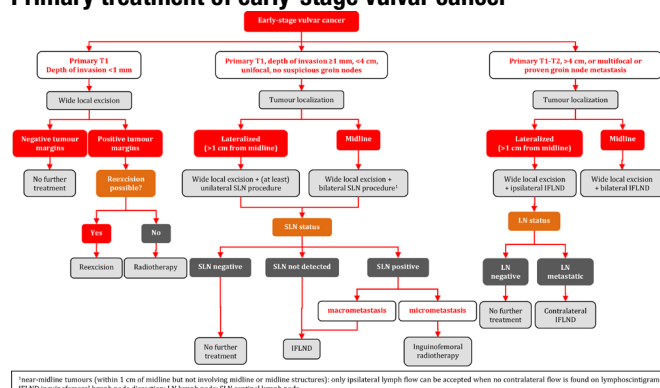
Primary treatment of early-stage vulvar cancer

Early-stage vulvar cancer

Primary T1
Depth of invasion <1 mm

Primary T1, depth of invasion ≥1 mm, <4 cm, unifocal, no suspicious groin nodes

Primary T1-T2, >4 cm, or multifocal or proven groin node metastasis

Wide local excision

Tumour localization

Tumour localization

Negative tumour margins

Positive tumour margins

Lateralized (>1 cm from midline)

Midline

Lateralized (>1 cm from midline)

Midline

No further treatment

Reexcision possible?

Wide local excision + (at least) unilateral SLN procedure

Wide local excision + bilateral SLN procedure¹

Wide local excision + ipsilateral IFLND

Wide local excision + bilateral IFLND

LN status

Yes

No

SLN status

Reexcision

Radiotherapy

SLN negative

SLN not detected

SLN positive

LN negative

LN metastatic

macrometastasis

micrometastasis

No further treatment

Contralateral IFLND

No further treatment

IFLND

Inguinofemoral radiotherapy

¹near-midline tumours (within 1 cm of midline but not involving midline or midline structures): only ipsilateral lymph flow can be accepted when no contralateral flow is found on lymphoscintigram
IFLND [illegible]